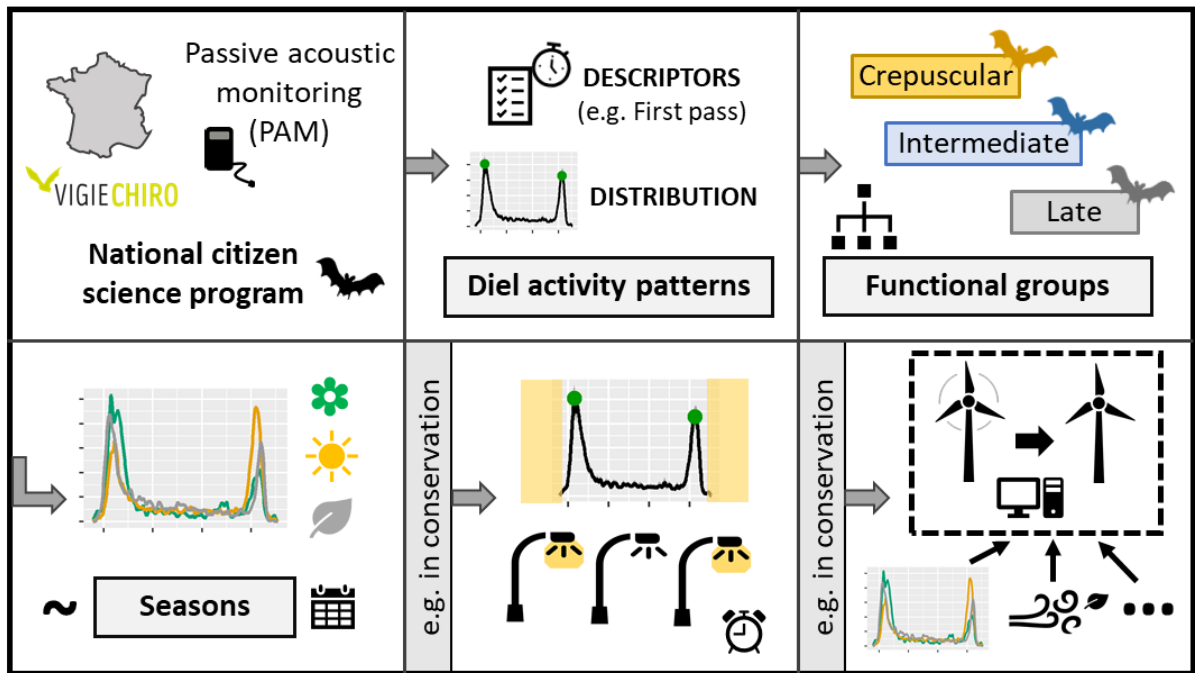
Passive acoustic monitoring (PAM)

VIGIECHIRO

National citizen science program

DESCRIPTORS (e.g. First pass)

DISTRIBUTION

Diel activity patterns

Crepuscular

Intermediate

Late

Functional groups

~ Seasons

e.g. in conservation

e.g. in conservation